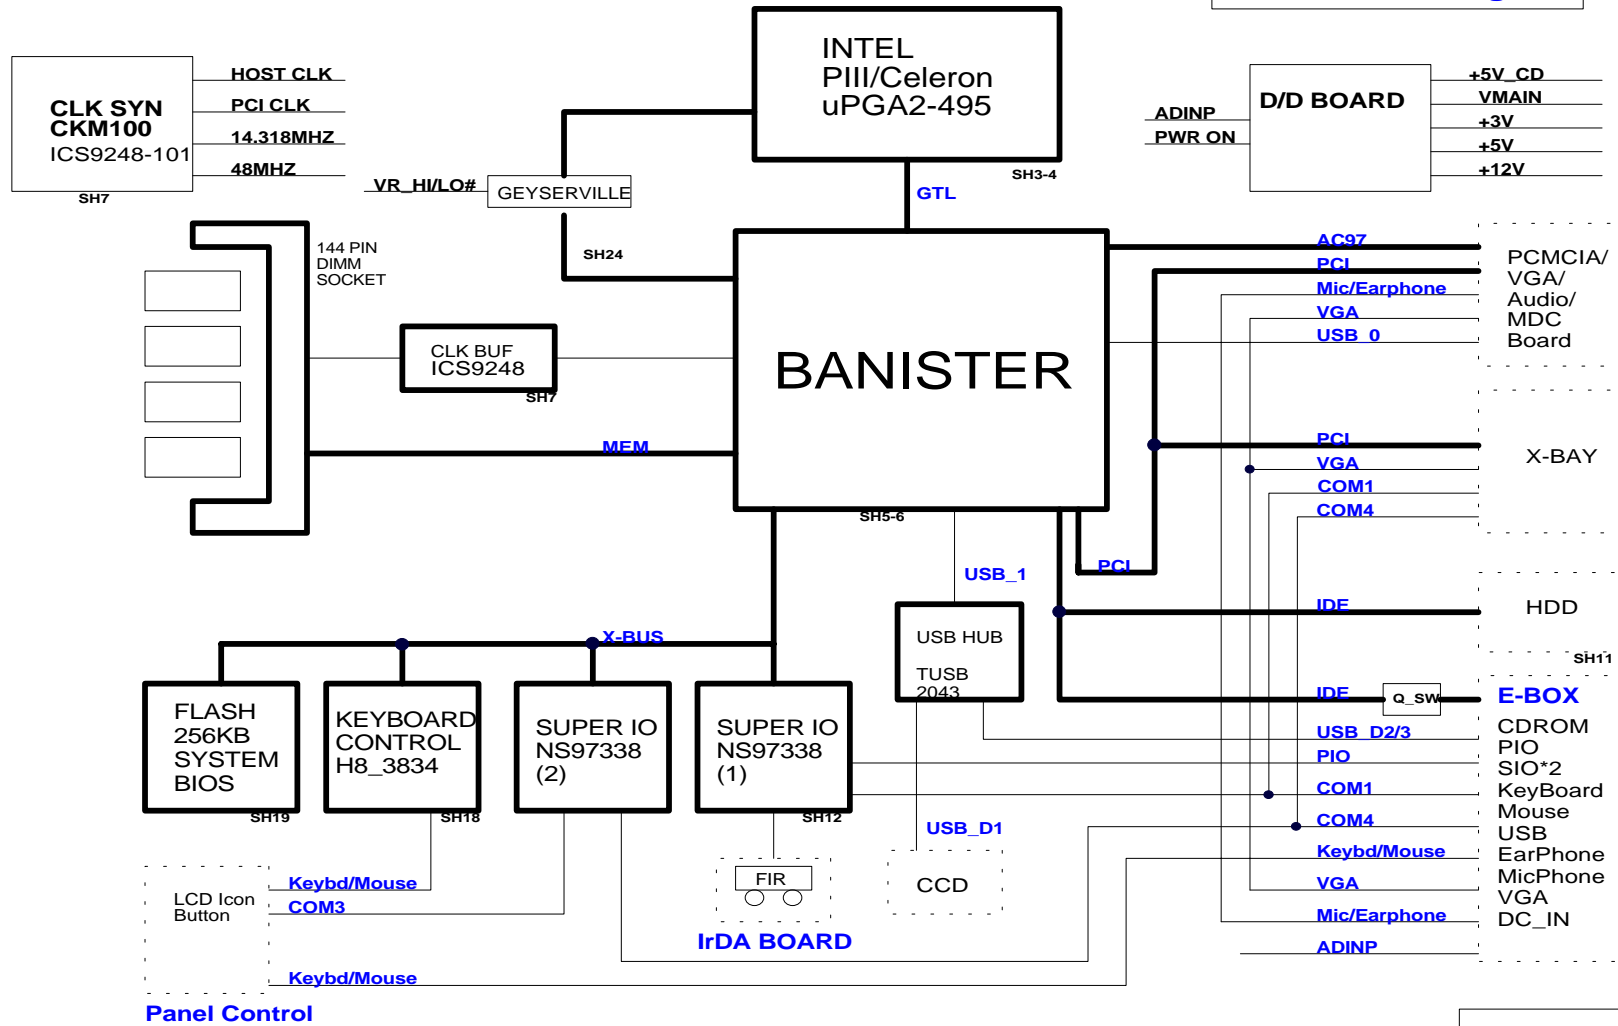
INTEL
PIII/Celeron
uPGA2-495

CLK SYN
CKM100
ICS9248-101
SH7

HOST CLK
PCI CLK
14.318MHZ
48MHZ

VR_HI/LO#
GEYSERVILLE
SH24

SH3-4
GTL

ADINP
PWR ON
D/D BOARD
+5V_CD
VMAIN
+3V
+5V
+12V

144 PIN
DIMM
SOCKET

CLK BUF
ICS9248
SH7

MEM

BANISTER
SH5-6

AC97
PCI
Mic/Earphone
VGA
USB_0

PCMCIA/
VGA/
Audio/
MDC
Board

PCI
VGA
COM1
COM4
X-BAY

PCI
USB_1
IDE
HDD
SH11

USB HUB
TUSB
2043

IDE
Q_SW
E-BOX
USB_D2/3
PIO
COM1
COM4
Keybd/Mouse
VGA
Mic/Earphone
ADINP

CDROM
PIO
SIO*2
KeyBoard
Mouse
USB
EarPhone
MicPhone
VGA
DC_IN

X-BUS

FLASH
256KB
SYSTEM
BIOS
SH19

KEYBOARD
CONTROL
H8_3834
SH18

SUPER IO
NS97338
(2)

SUPER IO
NS97338
(1)
SH12

USB_D1
CCD

FIR
IrDA BOARD

LCD Icon
Button
Keybd/Mouse
COM3
Keybd/Mouse
Panel Control